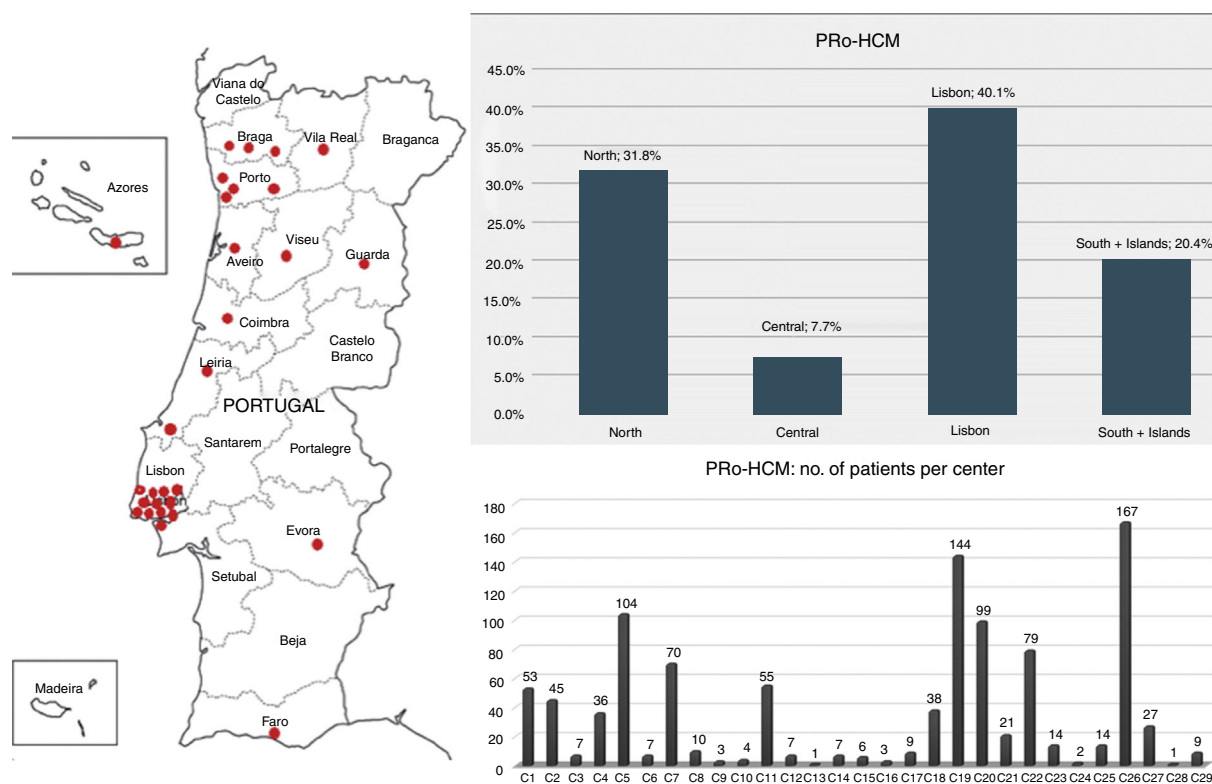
Viana do Castelo
Braga
Vila Real
Braganca
Azores
Porto
Viseu
Aveiro
Guarda
Coimbra
Castelo Branco
Leiria
PORTUGAL
Santarem
Portalegre
Lisbon
Evora
Setubal
Beja
Madeira
Faro

PRo-HCM

45.0%
40.0%
35.0%
30.0%
25.0%
20.0%
15.0%
10.0%
5.0%
0.0%

North; 31.8%
Central; 7.7%
Lisbon; 40.1%
South + Islands; 20.4%

North
Central
Lisbon
South + Islands

PRo-HCM: no. of patients per center

180
160
140
120
100
80
60
40
20
0

53 45 7 36 104 7 70 10 3 4 55 7 1 7 6 3 9 38 144 99 21 79 14 2 14 167 27 1 9

C1 C2 C3 C4 C5 C6 C7 C8 C9 C10 C11 C12 C13 C14 C15 C16 C17 C18 C19 C20 C21 C22 C23 C24 C25 C26 C27 C28 C29